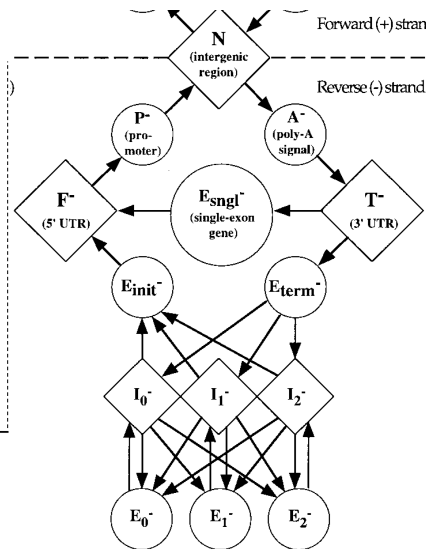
Forward (+) stran

N
(intergenic region)

)

Reverse (-) strand

$P^-$
(promoter)

$A^-$
(poly-A signal)

$F^-$
(5' UTR)

$E_{sngl}^-$
(single-exon gene)

$T^-$
(3' UTR)

$E_{init}^-$

$E_{term}^-$

$I_0^-$

$I_1^-$

$I_2^-$

$E_0^-$

$E_1^-$

$E_2^-$